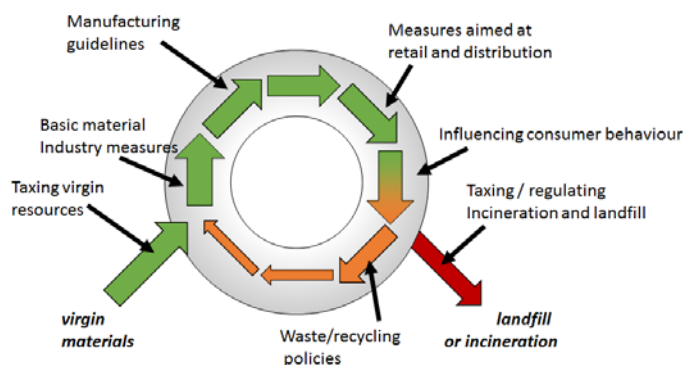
Manufacturing guidelines

Measures aimed at retail and distribution

Basic material Industry measures

Influencing consumer behaviour

Taxing virgin resources

Taxing / regulating Incineration and landfill

virgin materials

landfill or incineration

Waste/recycling policies